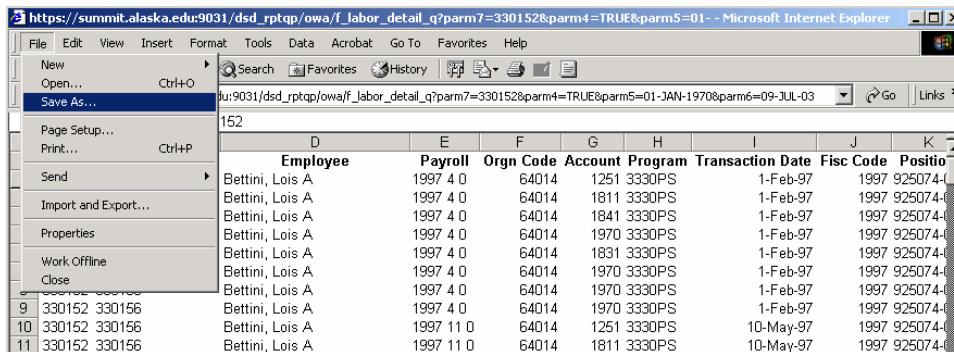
https://summit.alaska.edu:9031/dsd_rptqp/owa/f_labor_detail_q?parm7=330152&parm4=TRUE&parm5=01- - Microsoft Internet Explorer

File Edit View Insert Format Tools Data Acrobat Go To Favorites Help

New
Open... Ctrl+O
Save As...
Page Setup...
Print... Ctrl+P
Send
Import and Export...
Properties
Work Offline
Close

Search Favorites History

du:9031/dsd_rptqp/owa/f_labor_detail_q?parm7=330152&parm4=TRUE&parm5=01-JAN-1970&parm6=09-JUL-03 Go Links

152

| | | D | E | F | G | H | I | J | K |
|---|---|---|---|---|---|---|---|---|---|
| | | Employee | Payroll | Orgn Code | Account | Program | Transaction Date | Fisc Code | Positio |
| | | Bettini, Lois A | 1997 4 0 | 64014 | 1251 | 3330PS | 1-Feb-97 | 1997 | 925074-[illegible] |
| | | Bettini, Lois A | 1997 4 0 | 64014 | 1811 | 3330PS | 1-Feb-97 | 1997 | 925074-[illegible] |
| | | Bettini, Lois A | 1997 4 0 | 64014 | 1841 | 3330PS | 1-Feb-97 | 1997 | 925074-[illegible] |
| | | Bettini, Lois A | 1997 4 0 | 64014 | 1970 | 3330PS | 1-Feb-97 | 1997 | 925074-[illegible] |
| | | Bettini, Lois A | 1997 4 0 | 64014 | 1831 | 3330PS | 1-Feb-97 | 1997 | 925074-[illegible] |
| | | Bettini, Lois A | 1997 4 0 | 64014 | 1970 | 3330PS | 1-Feb-97 | 1997 | 925074-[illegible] |
| | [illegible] | Bettini, Lois A | 1997 4 0 | 64014 | 1970 | 3330PS | 1-Feb-97 | 1997 | 925074-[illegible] |
| 9 | 330152 330156 | Bettini, Lois A | 1997 4 0 | 64014 | 1970 | 3330PS | 1-Feb-97 | 1997 | 925074-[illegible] |
| 10 | 330152 330156 | Bettini, Lois A | 1997 11 0 | 64014 | 1251 | 3330PS | 10-May-97 | 1997 | 925074-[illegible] |
| 11 | 330152 330156 | Bettini, Lois A | 1997 11 0 | 64014 | 1811 | 3330PS | 10-May-97 | 1997 | 925074-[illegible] |